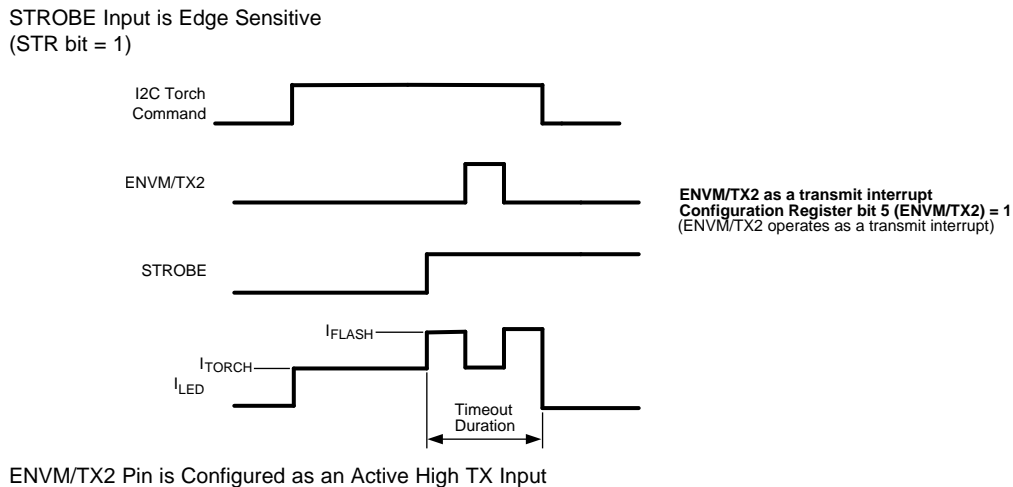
STROBE Input is Edge Sensitive
(STR bit = 1)

I2C Torch Command

ENVM/TX2

ENVM/TX2 as a transmit interrupt
Configuration Register bit 5 (ENVM/TX2) = 1
(ENVM/TX2 operates as a transmit interrupt)

STROBE

$I_{FLASH}$

$I_{TORCH}$

$I_{LED}$

Timeout Duration

ENVM/TX2 Pin is Configured as an Active High TX Input